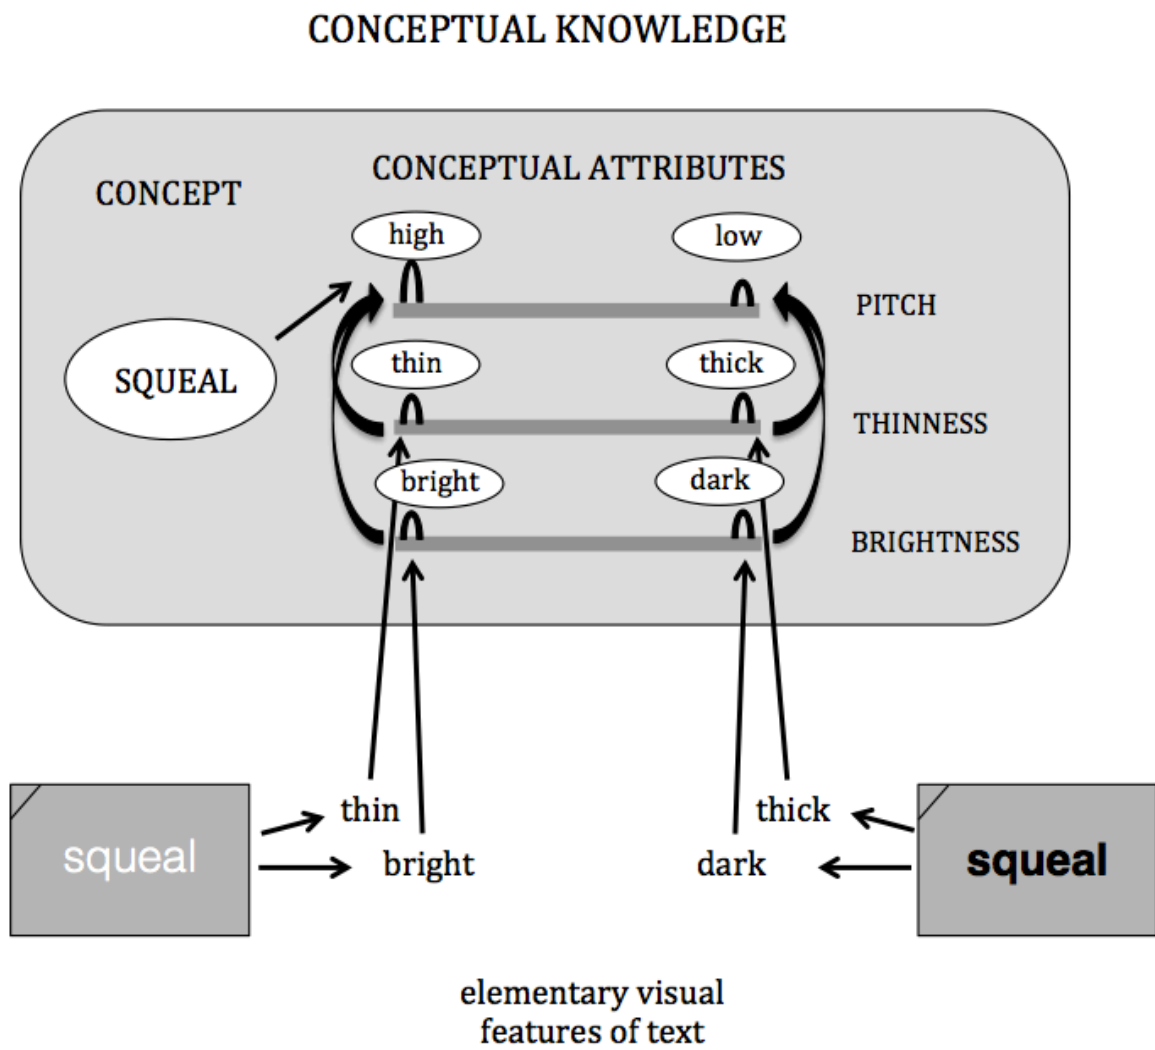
CONCEPTUAL KNOWLEDGE

CONCEPT

CONCEPTUAL ATTRIBUTES

high

low

PITCH

SQUEAL

thin

thick

THINNESS

bright

dark

BRIGHTNESS

squeal

thin

bright

thick

dark

squeal

elementary visual features of text